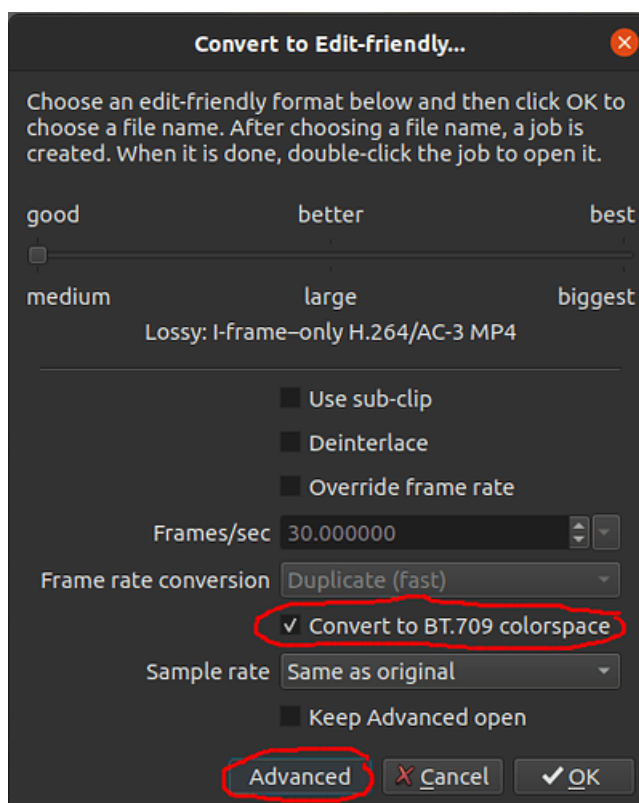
Convert to Edit-friendly...

Choose an edit-friendly format below and then click OK to choose a file name. After choosing a file name, a job is created. When it is done, double-click the job to open it.

good better best

medium large biggest

Lossy: I-frame–only H.264/AC-3 MP4

Use sub-clip

Deinterlace

Override frame rate

Frames/sec 30.000000

Frame rate conversion Duplicate (fast)

✓ Convert to BT.709 colorspace

Sample rate Same as original

Keep Advanced open

Advanced Cancel OK